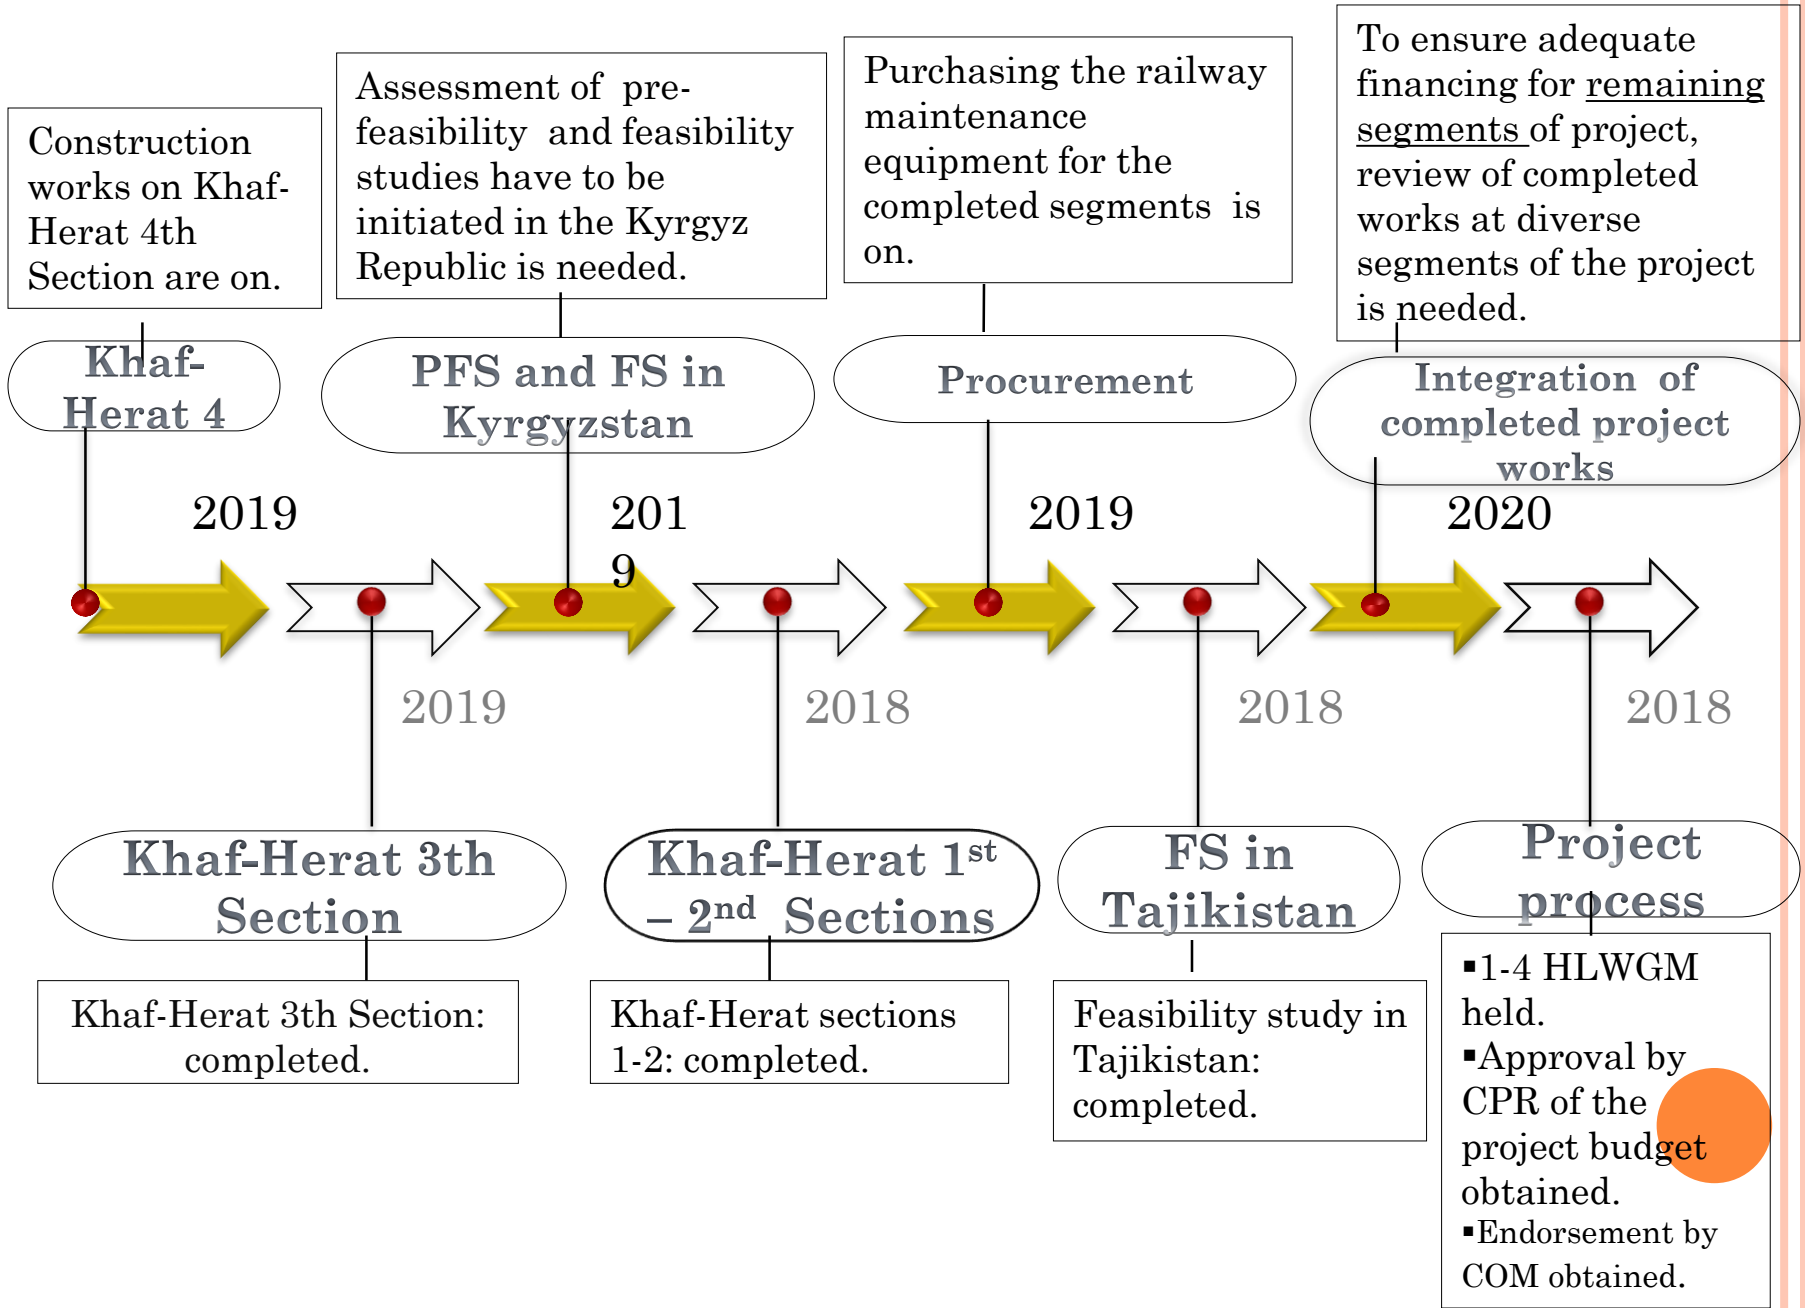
Construction works on Khaf-Herat 4th Section are on.

Assessment of pre-feasibility and feasibility studies have to be initiated in the Kyrgyz Republic is needed.

Purchasing the railway maintenance equipment for the completed segments is on.

To ensure adequate financing for remaining segments of project, review of completed works at diverse segments of the project is needed.

Khaf-Herat 4

PFS and FS in Kyrgyzstan

Procurement

Integration of completed project works

2019

2019

2019

2020

2019

2018

2018

2018

Khaf-Herat 3th Section

Khaf-Herat $1^{st}$ – $2^{nd}$ Sections

FS in Tajikistan

Project process

Khaf-Herat 3th Section: completed.

Khaf-Herat sections 1-2: completed.

Feasibility study in Tajikistan: completed.

▪1-4 HLWGM held.
▪Approval by CPR of the project budget obtained.
▪Endorsement by COM obtained.